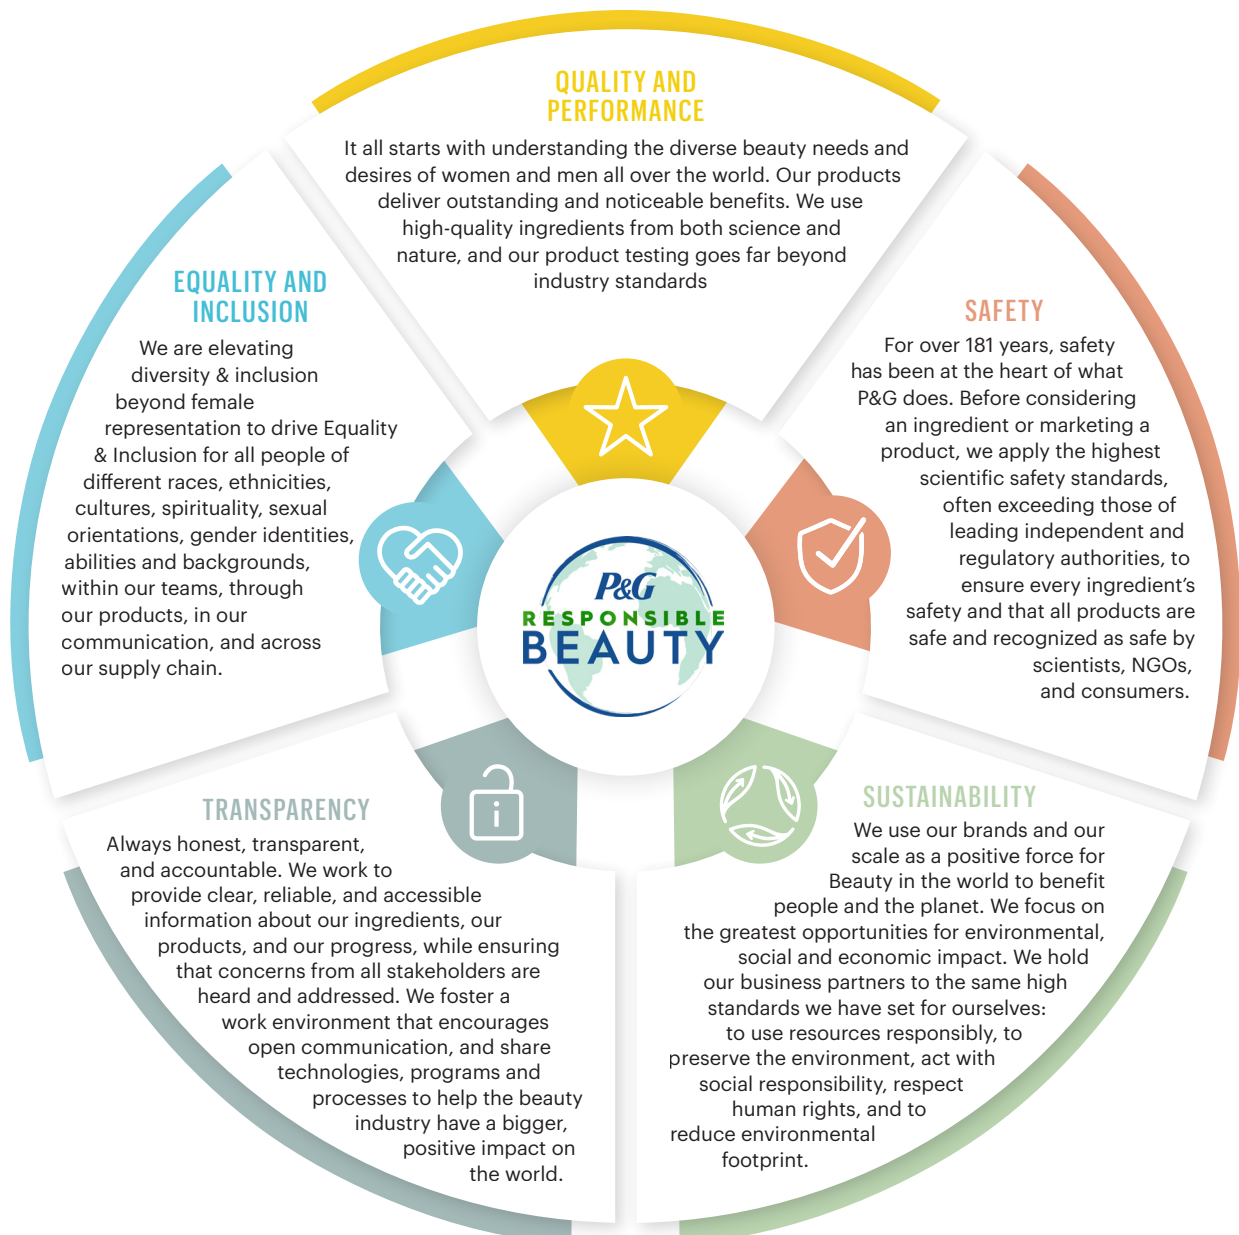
QUALITY AND PERFORMANCE

It all starts with understanding the diverse beauty needs and desires of women and men all over the world. Our products deliver outstanding and noticeable benefits. We use high-quality ingredients from both science and nature, and our product testing goes far beyond industry standards

SAFETY

For over 181 years, safety has been at the heart of what P&G does. Before considering an ingredient or marketing a product, we apply the highest scientific safety standards, often exceeding those of leading independent and regulatory authorities, to ensure every ingredient's safety and that all products are safe and recognized as safe by scientists, NGOs, and consumers.

EQUALITY AND INCLUSION

We are elevating diversity & inclusion beyond female representation to drive Equality & Inclusion for all people of different races, ethnicities, cultures, spirituality, sexual orientations, gender identities, abilities and backgrounds, within our teams, through our products, in our communication, and across our supply chain.

P&G
RESPONSIBLE
BEAUTY

TRANSPARENCY

Always honest, transparent, and accountable. We work to provide clear, reliable, and accessible information about our ingredients, our products, and our progress, while ensuring that concerns from all stakeholders are heard and addressed. We foster a work environment that encourages open communication, and share technologies, programs and processes to help the beauty industry have a bigger, positive impact on the world.

SUSTAINABILITY

We use our brands and our scale as a positive force for Beauty in the world to benefit people and the planet. We focus on the greatest opportunities for environmental, social and economic impact. We hold our business partners to the same high standards we have set for ourselves: to use resources responsibly, to preserve the environment, act with social responsibility, respect human rights, and to reduce environmental footprint.